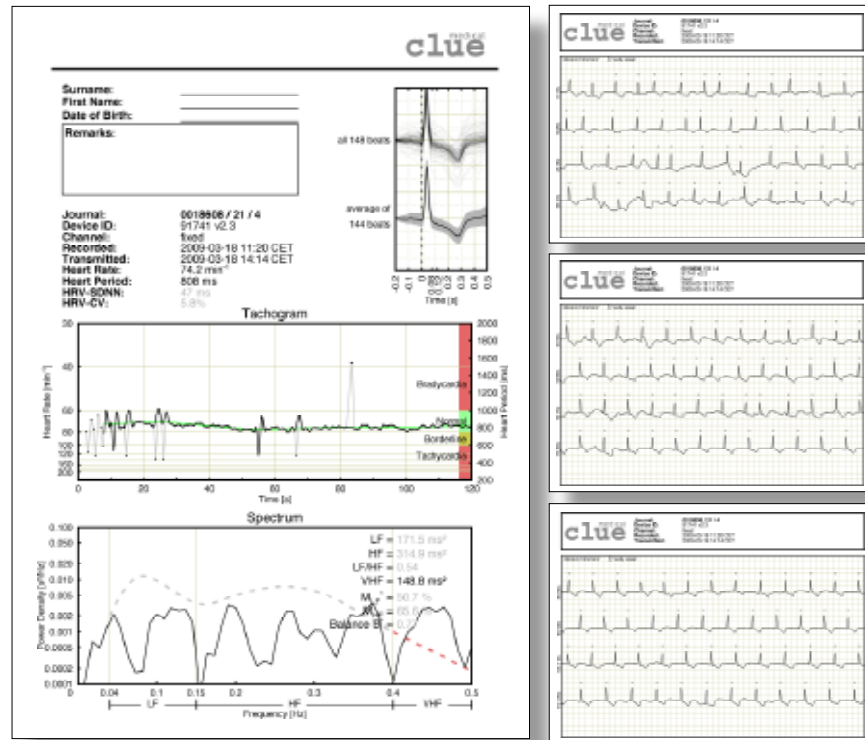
medical
clue

Surname:
First Name:
Date of Birth:
Remarks:

all 148 beats
average of 144 beats

-0.2 -0.1 0 0.1 0.2 0.3 0.4 0.5
Time [s]

Journal: 0018608 / 21 / 4
Device ID: 91741 v2.3
Channel: fixed
Recorded: 2009-03-18 11:20 CET
Transmitted: 2009-03-18 14:14 CET
Heart Rate: 74.2 min⁻¹
Heart Period: 808 ms
HRV-SDNN: 47 ms
HRV-CV: 5.8%

Tachogram

Heart Rate [min⁻¹]
30
40
60
80
100
120
150
200
Heart Period [ms]
2000
1800
1600
1400
1200
1000
800
600
400
200
Bradycardia
Normal
Borderline
Tachycardia
0 20 40 60 80 100 120
Time [s]

Spectrum

Power Density [s²/Hz]
0.100
0.050
0.020
0.010
0.005
0.002
0.001
0.0005
0.0002
0.0001
LF = 171.5 ms²
HF = 314.9 ms²
LF/HF = 0.54
VHF = 148.8 ms²
M = 50.7 %
M = 65.6
Balance B = 0.3
0 0.04 0.1 0.15 0.2 0.3 0.4 0.5
LF HF VHF
Frequency [Hz]

clue
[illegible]

clue
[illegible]

clue
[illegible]